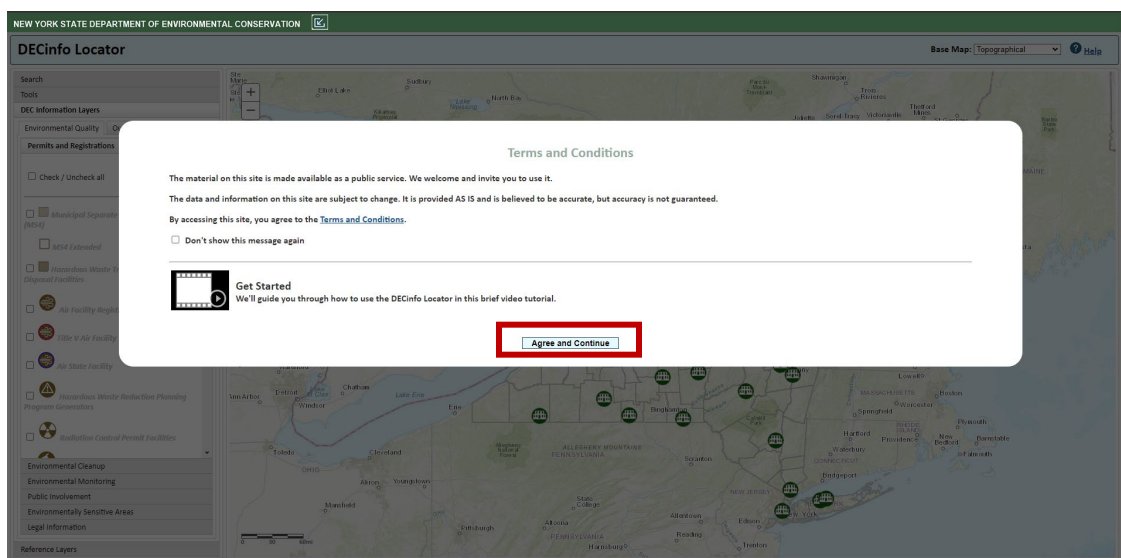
NEW YORK STATE DEPARTMENT OF ENVIRONMENTAL CONSERVATION

DECinfo Locator

Base Map: Topographical

Help

Search
Tools
DEC Information Layers
Environmental Quality
Permits and Registrations

Check / Uncheck all

Municipal Separate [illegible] (MS4)
MS4 Extended
Hazardous Waste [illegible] Disposal Facilities
Air Facility Regist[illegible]
Title V Air Facility
Air State Facility
Hazardous Waste Reduction Planning Program Generators
Radiation Control Permit Facilities

Environmental Cleanup
Environmental Monitoring
Public Involvement
Environmentally Sensitive Areas
Legal Information
Reference Layers

Terms and Conditions

The material on this site is made available as a public service. We welcome and invite you to use it.

The data and information on this site are subject to change. It is provided AS IS and is believed to be accurate, but accuracy is not guaranteed.

By accessing this site, you agree to the Terms and Conditions.

Don't show this message again

Get Started
We'll guide you through how to use the DECinfo Locator in this brief video tutorial.

Agree and Continue

Sudbury
Elliot Lake
North Bay
Shawinigan
Trois-Rivieres
Chatham
Detroit
Ann Arbor
Windsor
Lake Erie
Erie
Toledo
Cleveland
OHIO
Akron
Youngstown
Mansfield
Pittsburgh
Altoona
State College
PENNSYLVANIA
Harrisburg
Reading
Allentown
Scranton
ALLEGHENY MOUNTAINS
Binghamton
Edison
NEW JERSEY
Trenton
Bridgeport
Waterbury
Hartford
Providence
Springfield
Worcester
Boston
Lowell
MASSACHUSETTS
Plymouth
Barnstable
New Bedford
Falmouth